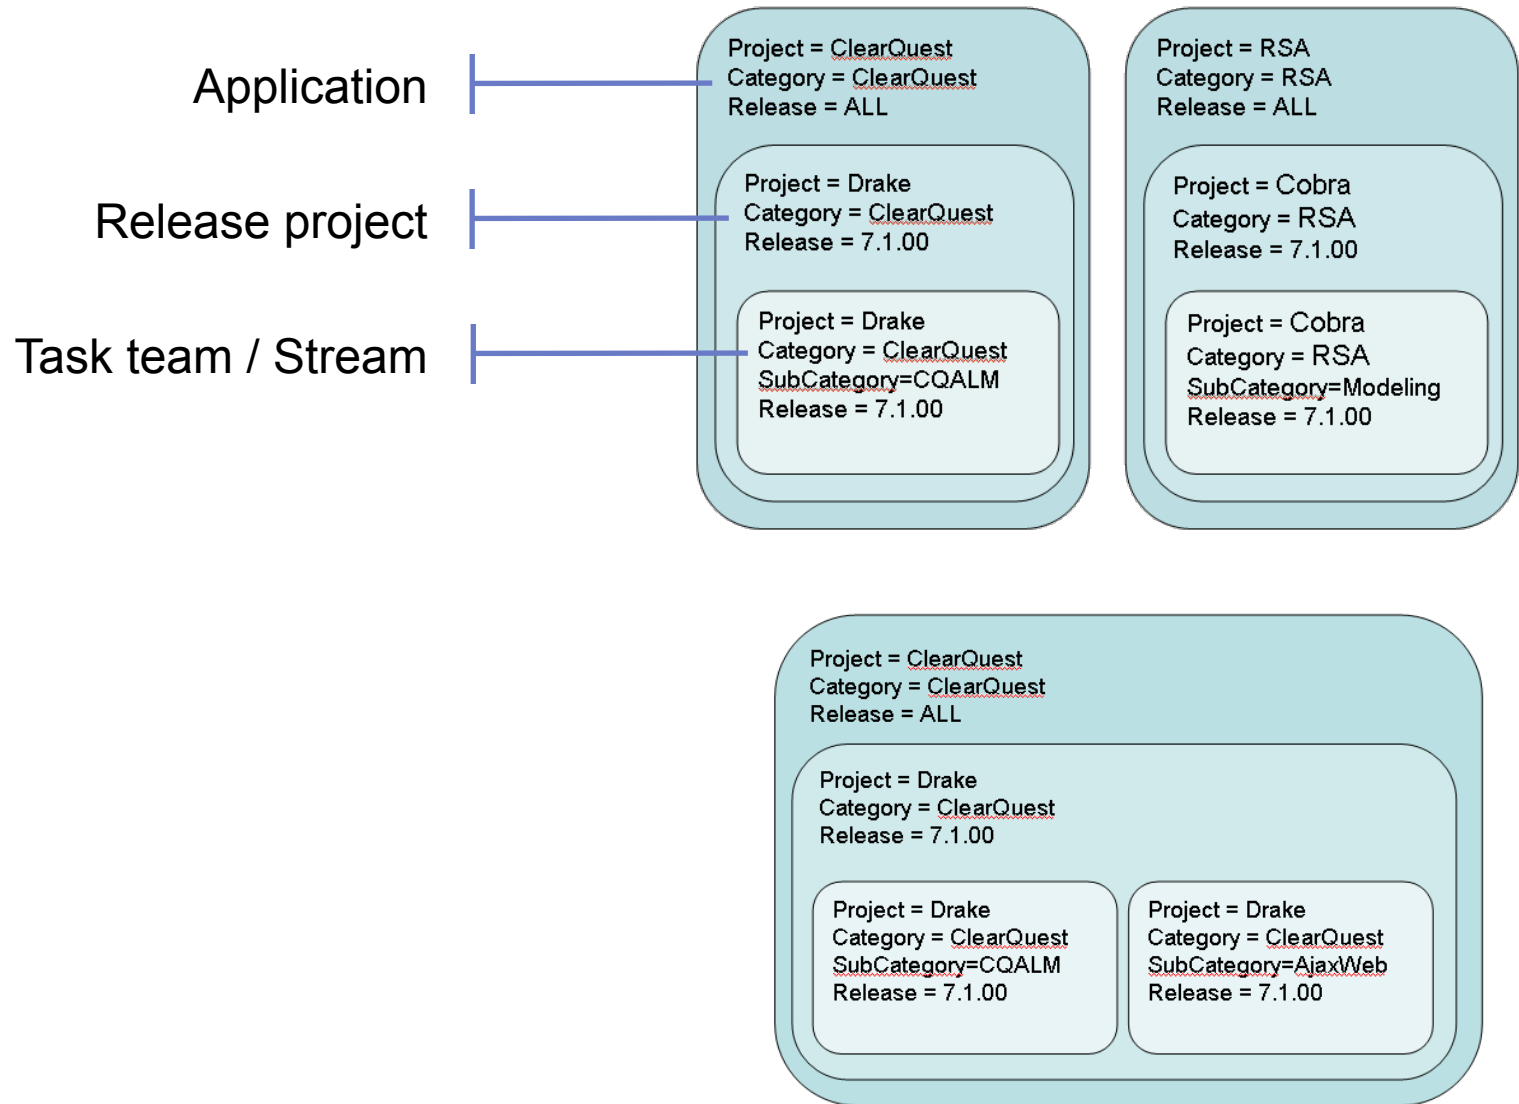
Application

Release project

Task team / Stream

Project = ClearQuest
Category = ClearQuest
Release = ALL

Project = Drake
Category = ClearQuest
Release = 7.1.00

Project = Drake
Category = ClearQuest
SubCategory=CQALM
Release = 7.1.00

Project = RSA
Category = RSA
Release = ALL

Project = Cobra
Category = RSA
Release = 7.1.00

Project = Cobra
Category = RSA
SubCategory=Modeling
Release = 7.1.00

Project = ClearQuest
Category = ClearQuest
Release = ALL

Project = Drake
Category = ClearQuest
Release = 7.1.00

Project = Drake
Category = ClearQuest
SubCategory=CQALM
Release = 7.1.00

Project = Drake
Category = ClearQuest
SubCategory=AjaxWeb
Release = 7.1.00